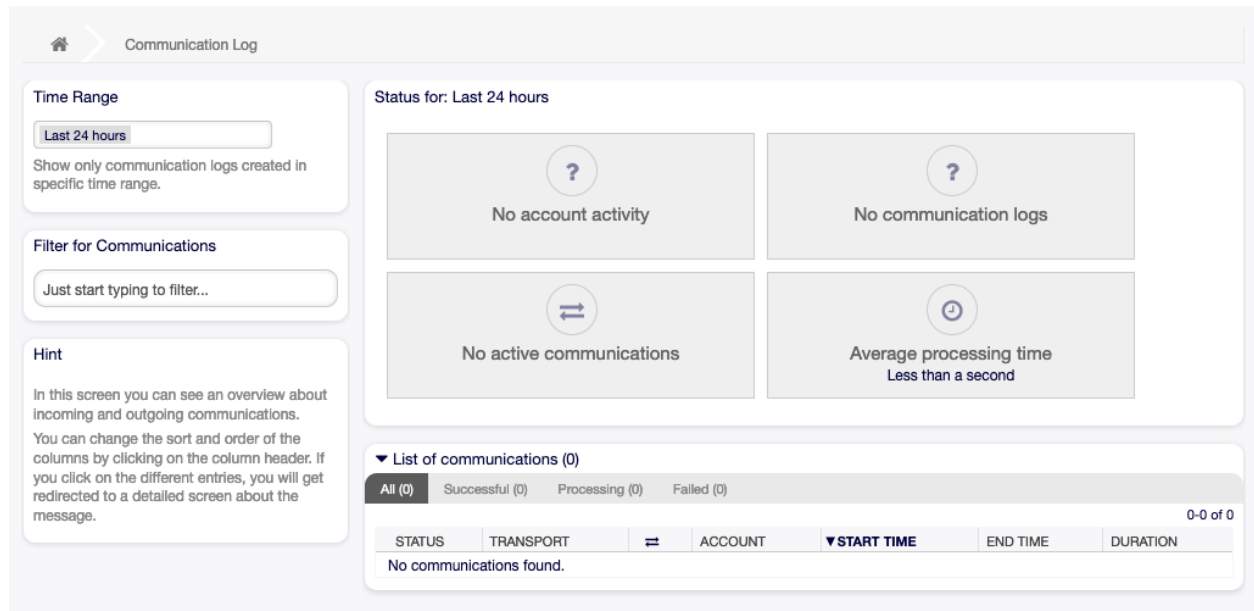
Communication Log

Time Range

Last 24 hours

Show only communication logs created in specific time range.

Filter for Communications

Just start typing to filter...

Hint

In this screen you can see an overview about incoming and outgoing communications.

You can change the sort and order of the columns by clicking on the column header. If you click on the different entries, you will get redirected to a detailed screen about the message.

Status for: Last 24 hours

?

No account activity

?

No communication logs

⇄

No active communications

Average processing time

Less than a second

▼ List of communications (0)

All (0) Successful (0) Processing (0) Failed (0)

0-0 of 0

| STATUS | TRANSPORT | ⇄ | ACCOUNT | ▼START TIME | END TIME | DURATION |
|---|---|---|---|---|---|---|
| No communications found. | | | | | | |